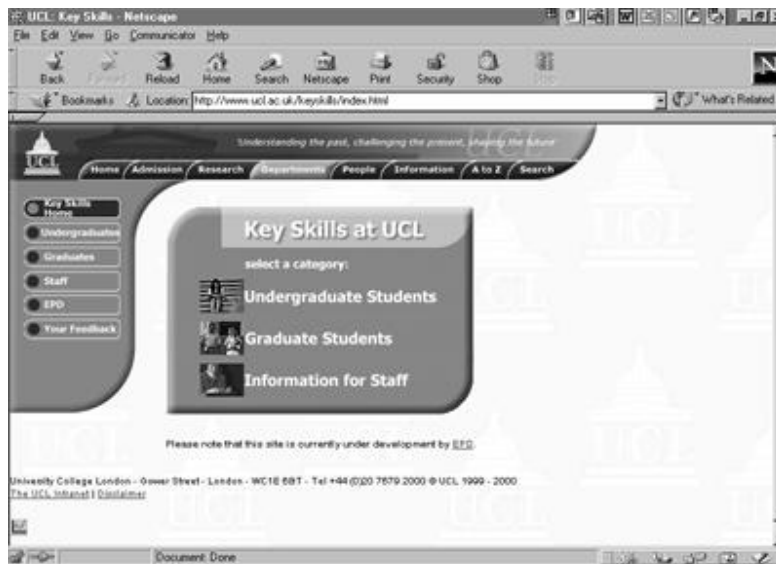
UCL: Key Skills - Netscape
File Edit View Go Communicator Help
Back Forward Reload Home Search Netscape Print Security Shop Stop
Bookmarks Location: http://www.ucl.ac.uk/keyskills/index.html
What's Related

UCL
Understanding the past, challenging the present, shaping the future
Home Admission Research Departments People Information A to Z Search

Key Skills Home
Undergraduates
Graduates
Staff
EPD
Your Feedback

Key Skills at UCL
select a category:
Undergraduate Students
Graduate Students
Information for Staff

Please note that this site is currently under development by EPD.

University College London - Gower Street - London - WC1E 6BT - Tel +44 (0)20 7679 2000 © UCL 1999 - 2000
The UCL Intranet | Disclaimer

Document: Done